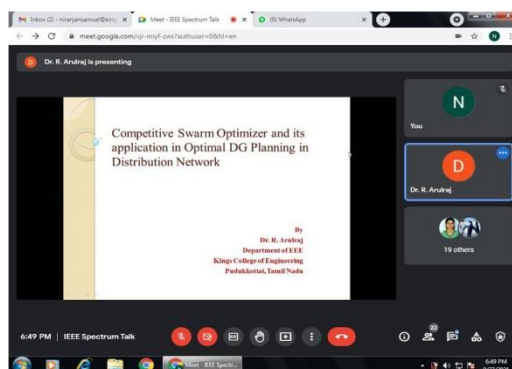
Inbox (2) - niranjansamuel@king
Meet - IEEE Spectrum Talk
(8) WhatsApp
meet.google.com/vjr-mijf-zws?authuser=0&hl=en

Dr. R. Arulraj is presenting

Competitive Swarm Optimizer and its application in Optimal DG Planning in Distribution Network

By
Dr. R. Arulraj
Department of EEE
Kings College of Engineering
Pudukkottai, Tamil Nadu

N
You

D
Dr. R. Arulraj

19 others

6:49 PM | IEEE Spectrum Talk

23

Meet - IEEE Spectr...

6:49 PM